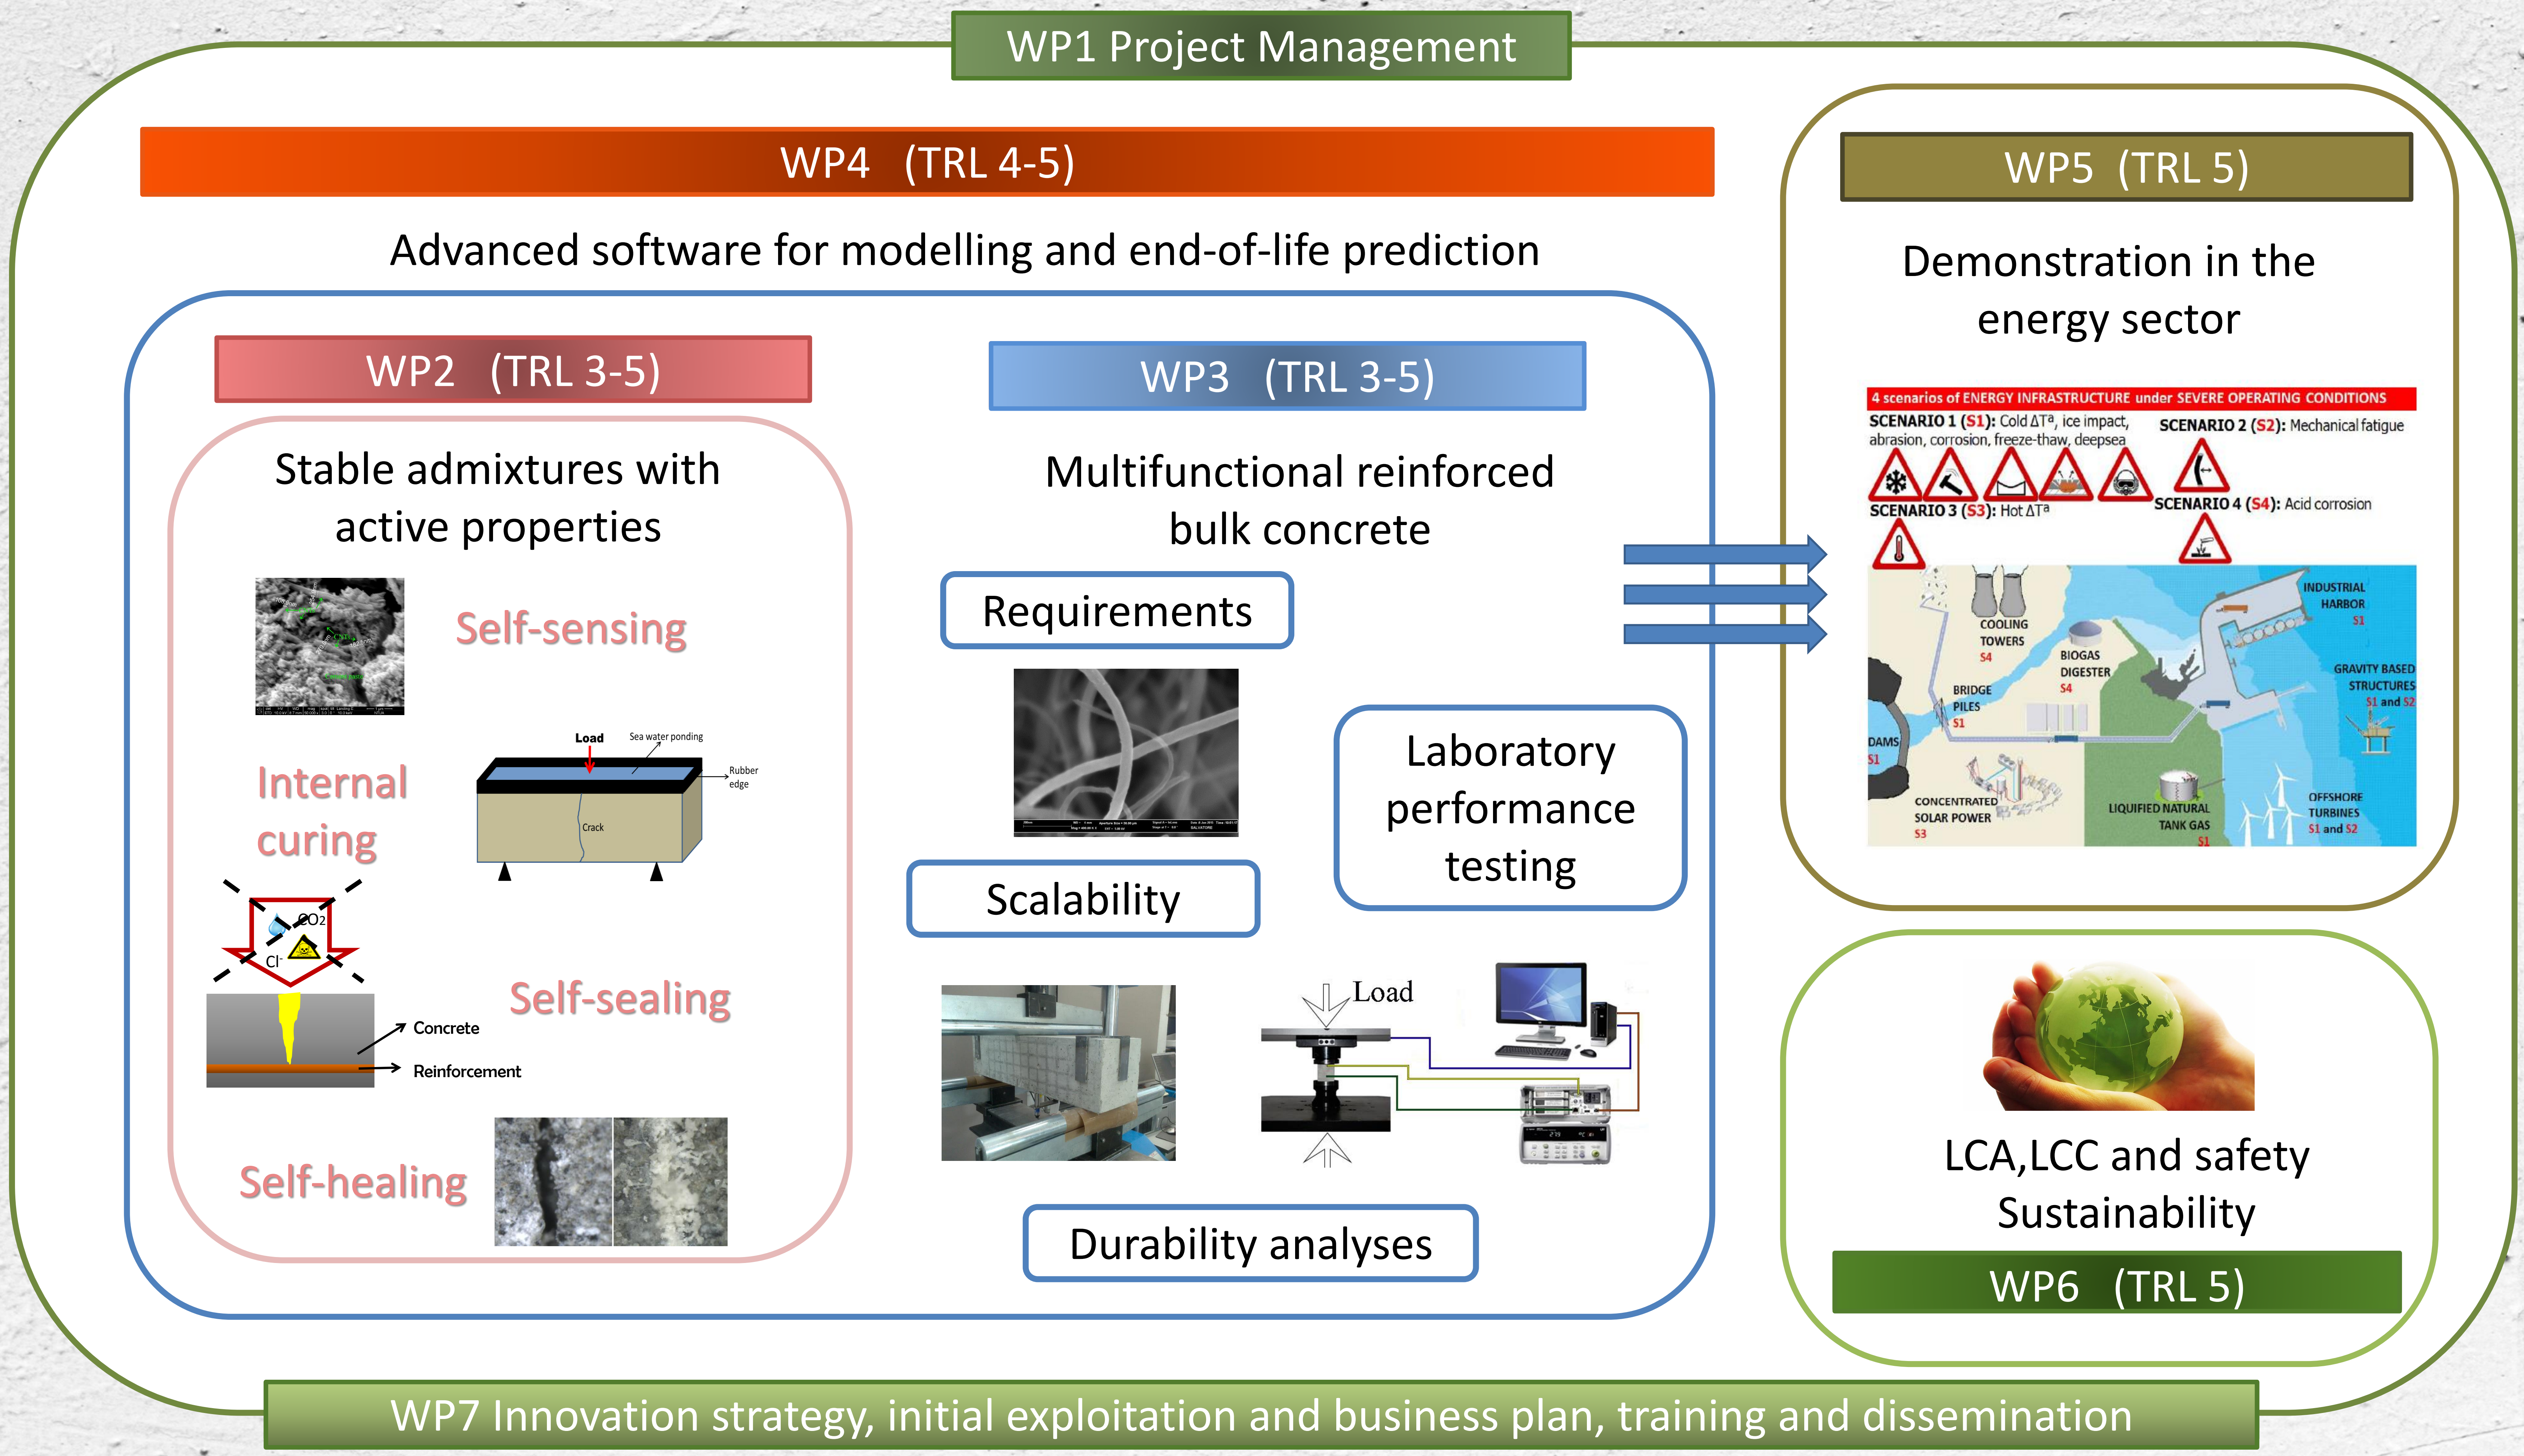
WP1 Project Management

WP4 (TRL 4-5)

Advanced software for modelling and end-of-life prediction

WP2 (TRL 3-5)

Stable admixtures with active properties

Self-sensing

Internal curing

Load

Sea water ponding

Rubber edge

Crack

$CO_2$

$Cl^-$

Self-sealing

Concrete

Reinforcement

Self-healing

WP3 (TRL 3-5)

Multifunctional reinforced bulk concrete

Requirements

Laboratory performance testing

Scalability

Load

Durability analyses

WP5 (TRL 5)

Demonstration in the energy sector

4 scenarios of ENERGY INFRASTRUCTURE under SEVERE OPERATING CONDITIONS

SCENARIO 1 (S1): Cold ΔTª, ice impact, abrasion, corrosion, freeze-thaw, deepsea

SCENARIO 2 (S2): Mechanical fatigue

SCENARIO 3 (S3): Hot ΔTª

SCENARIO 4 (S4): Acid corrosion

INDUSTRIAL HARBOR S1

COOLING TOWERS S4

BIOGAS DIGESTER S4

BRIDGE PILES S1

GRAVITY BASED STRUCTURES S1 and S2

DAMS S1

CONCENTRATED SOLAR POWER S3

LIQUIFIED NATURAL TANK GAS S1

OFFSHORE TURBINES S1 and S2

LCA,LCC and safety Sustainability

WP6 (TRL 5)

WP7 Innovation strategy, initial exploitation and business plan, training and dissemination